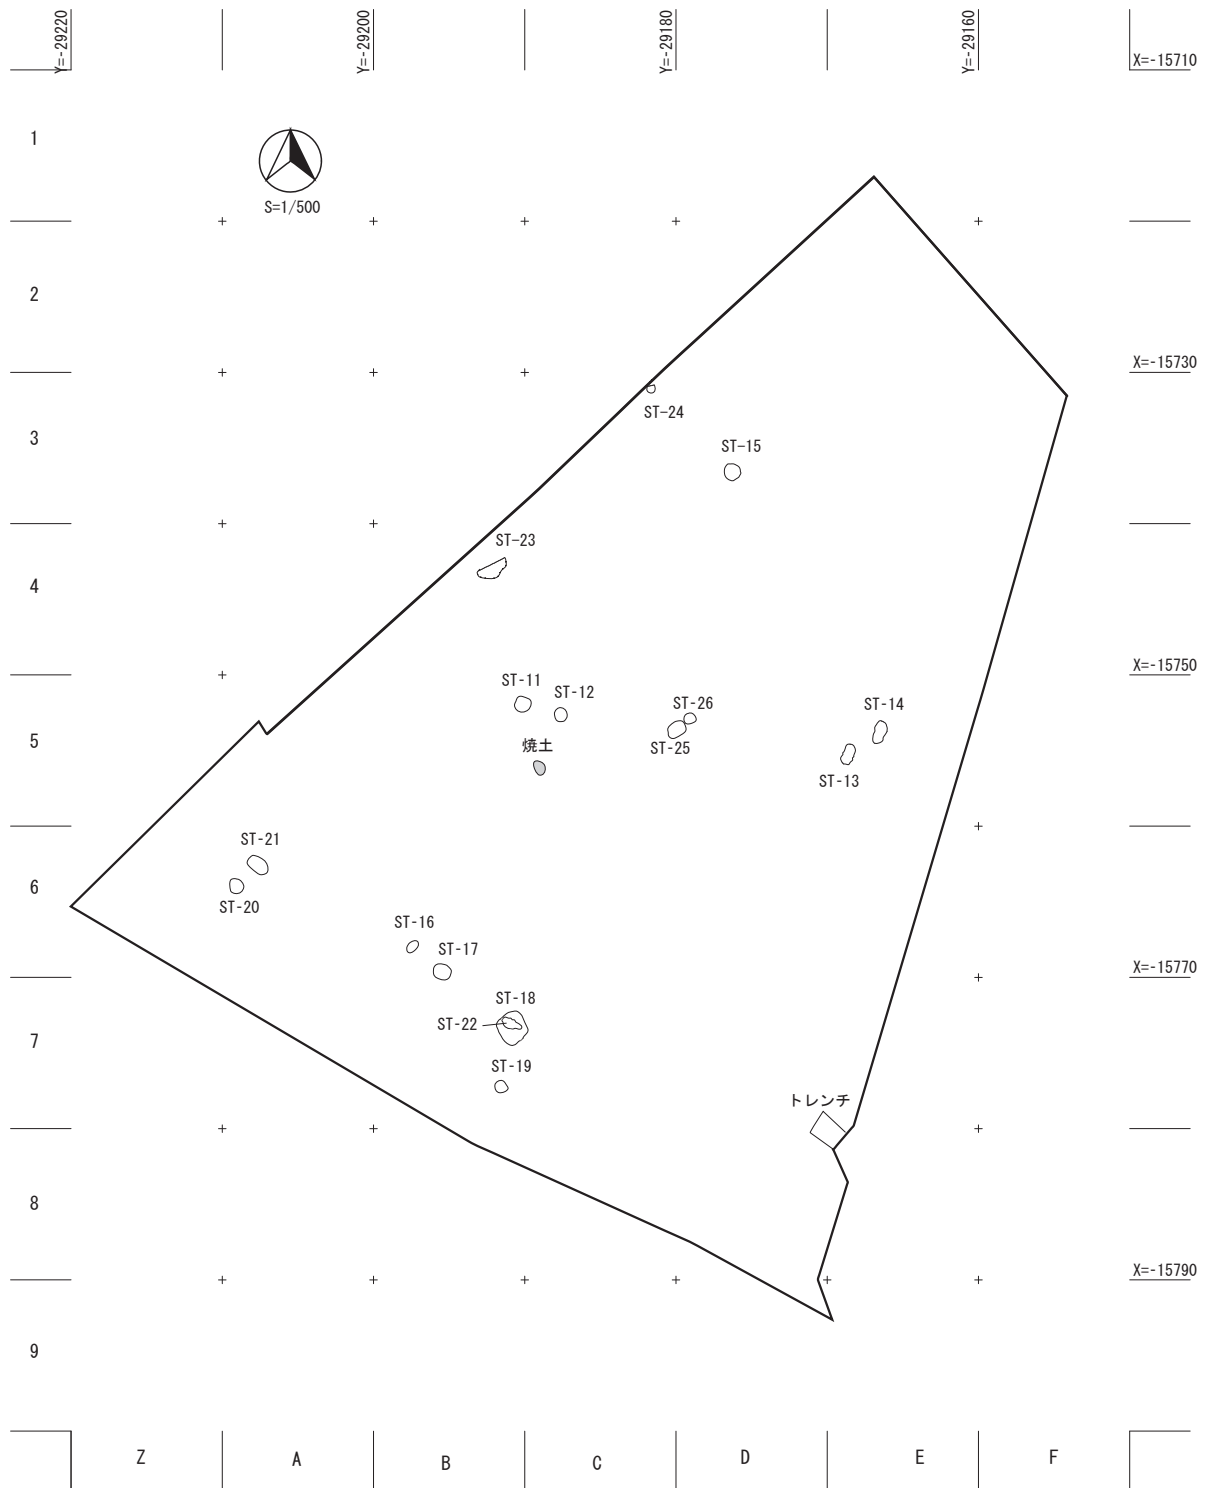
Y=-29220
Y=-29200
Y=-29180
Y=-29160
X=-15710

1

S=1/500

2

X=-15730

ST-24

3

ST-15

ST-23

4

X=-15750

ST-11
ST-12
ST-26
ST-14

5

焼土
ST-25
ST-13

ST-21

6

ST-20

ST-16
ST-17

X=-15770

ST-18
ST-22

7

ST-19

トレンチ

8

X=-15790

9

Z
A
B
C
D
E
F